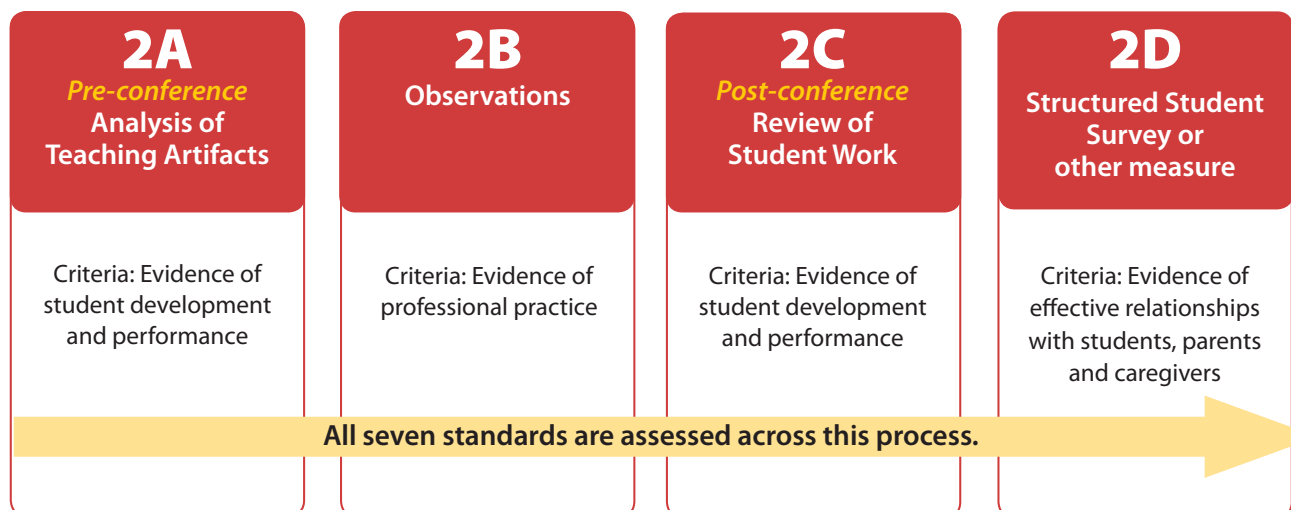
2A
Pre-conference
Analysis of Teaching Artifacts

Criteria: Evidence of student development and performance

2B
Observations

Criteria: Evidence of professional practice

2C
Post-conference
Review of Student Work

Criteria: Evidence of student development and performance

2D
Structured Student Survey or other measure

Criteria: Evidence of effective relationships with students, parents and caregivers

All seven standards are assessed across this process.